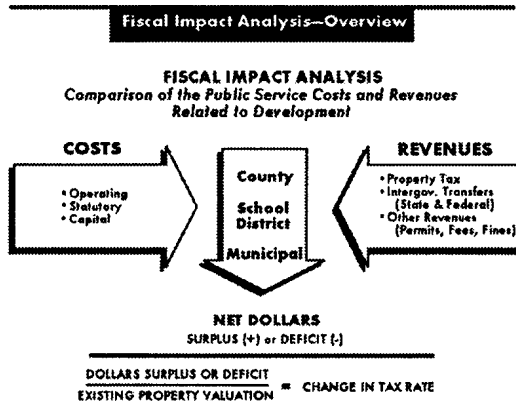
Fiscal Impact Analysis—Overview

FISCAL IMPACT ANALYSIS
Comparison of the Public Service Costs and Revenues Related to Development

COSTS
• Operating
• Statutory
• Capital

County
School District
Municipal

REVENUES
• Property Tax
• Intergov. Transfers (State & Federal)
• Other Revenues (Permits, Fees, Fines)

NET DOLLARS
SURPLUS (+) or DEFICIT (-)

$\frac{\text{DOLLARS SURPLUS OR DEFICIT}}{\text{EXISTING PROPERTY VALUATION}}$ = CHANGE IN TAX RATE